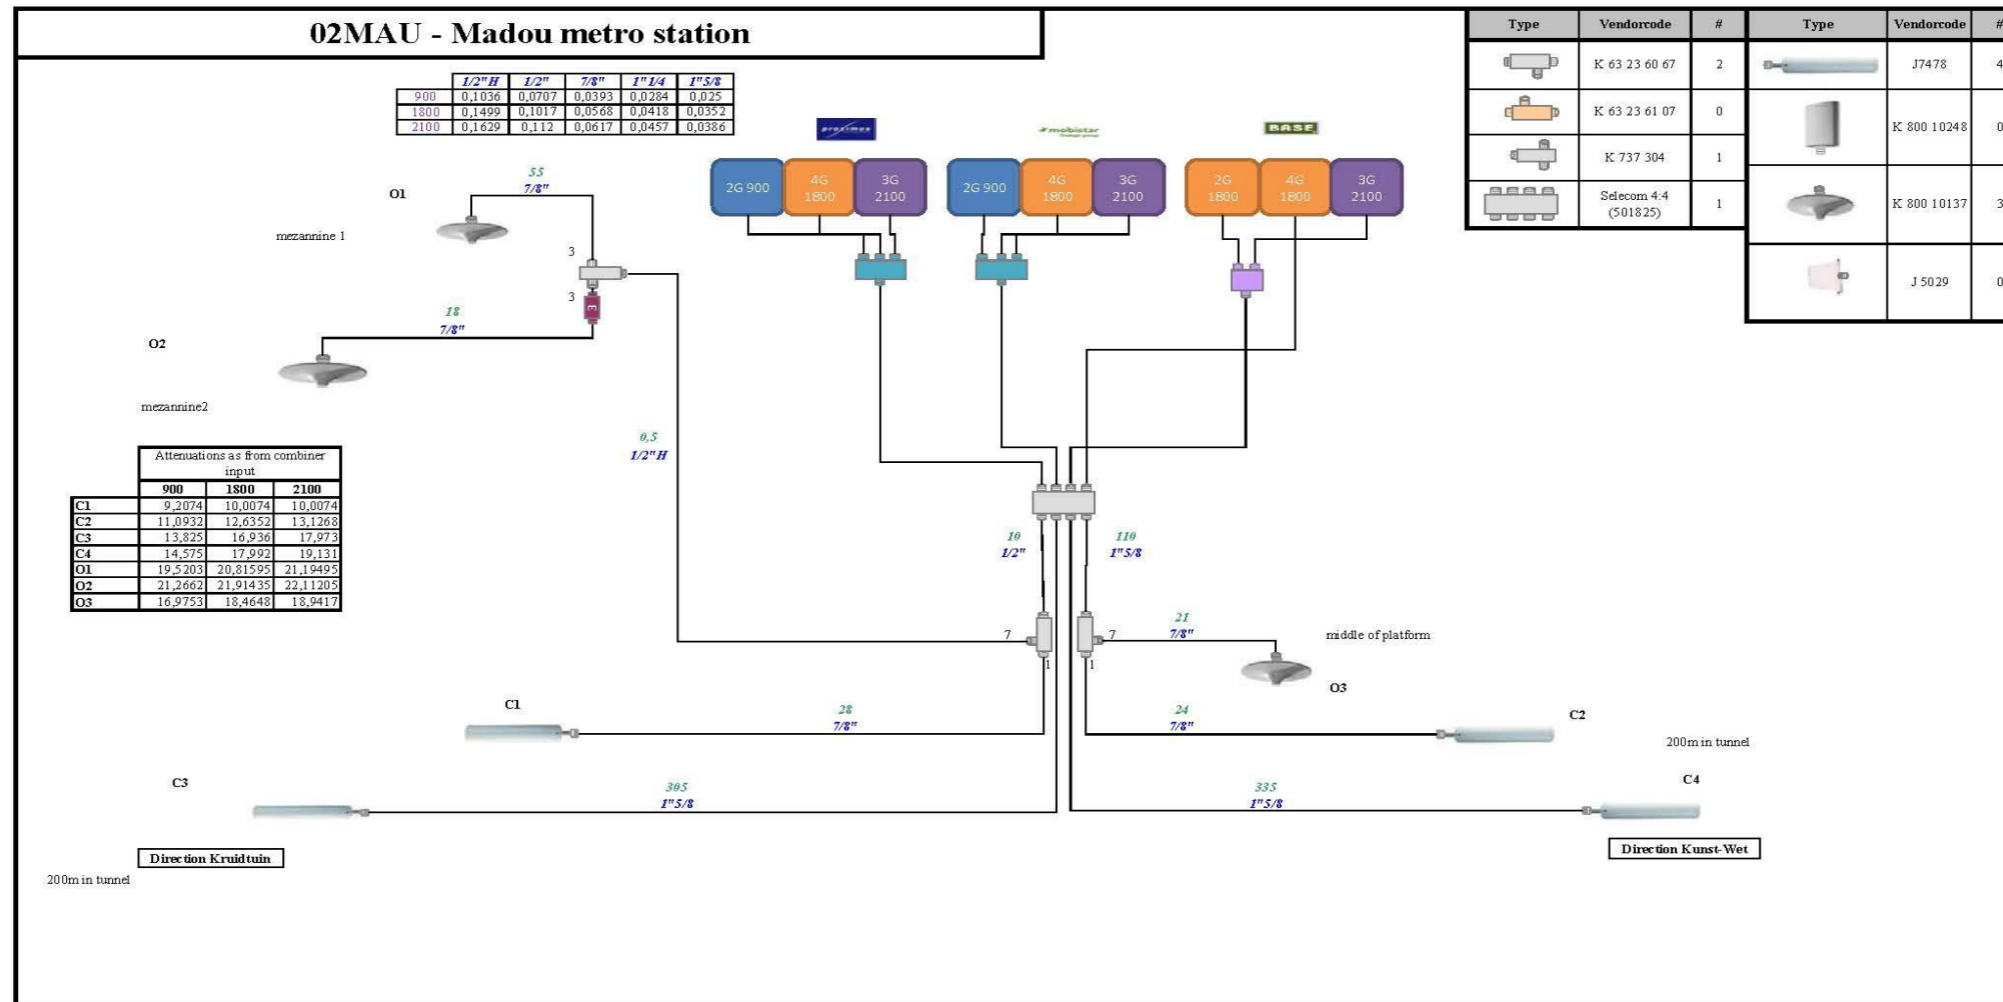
02MAU - Madou metro station

| | 1/2"H | 1/2" | 7/8" | 1"1/4 | 1"5/8 |
|---|---|---|---|---|---|
| 900 | 0,1036 | 0,0707 | 0,0393 | 0,0284 | 0,025 |
| 1800 | 0,1499 | 0,1017 | 0,0568 | 0,0418 | 0,0352 |
| 2100 | 0,1629 | 0,112 | 0,0617 | 0,0457 | 0,0386 |

| Type | Vendorcode | # |
|---|---|---|
| | K 63 23 60 67 | 2 |
| | K 63 23 61 07 | 0 |
| | K 737 304 | 1 |
| | Selecom 4:4 (501825) | 1 |

| Type | Vendorcode | # |
|---|---|---|
| | J7478 | 4 |
| | K 800 10248 | 0 |
| | K 800 10137 | 3 |
| | J 5029 | 0 |

proximus
mobistar
BASE

2G 900
4G 1800
3G 2100
2G 900
4G 1800
3G 2100
2G 1800
4G 1800
3G 2100

O1
mezannine 1
55
7/8"
3
3
18
7/8"
O2
mezannine2

0,5
1/2"H

| | Attenuations as from combiner input | | |
|---|---|---|---|
| | 900 | 1800 | 2100 |
| C1 | 9,2074 | 10,0074 | 10,0074 |
| C2 | 11,0932 | 12,6352 | 13,1268 |
| C3 | 13,825 | 16,936 | 17,973 |
| C4 | 14,575 | 17,992 | 19,131 |
| O1 | 19,5203 | 20,81595 | 21,19495 |
| O2 | 21,2662 | 21,91435 | 22,11205 |
| O3 | 16,9753 | 18,4648 | 18,9417 |

10
1/2"
110
1"5/8
7
1
7
1
21
7/8"
middle of platform
O3
C1
28
7/8"
24
7/8"
C2
200m in tunnel
C4
C3
305
1"5/8
335
1"5/8
Direction Kruidtuin
200m in tunnel
Direction Kunst-Wet